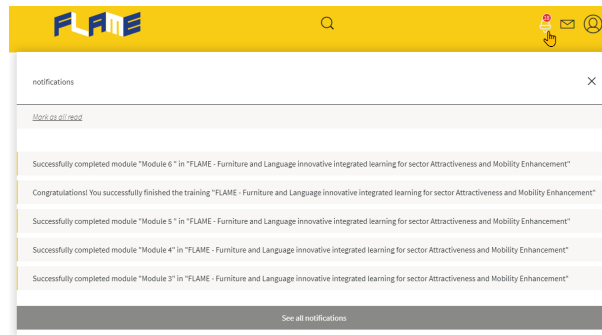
FLAME

notifications

Mark as all read

Successfully completed module "Module 6 " in "FLAME - Furniture and Language innovative integrated learning for sector Attractiveness and Mobility Enhancement"

Congratulations! You successfully finished the training "FLAME - Furniture and Language innovative integrated learning for sector Attractiveness and Mobility Enhancement"

Successfully completed module "Module 5 " in "FLAME - Furniture and Language innovative integrated learning for sector Attractiveness and Mobility Enhancement"

Successfully completed module "Module 4" in "FLAME - Furniture and Language innovative integrated learning for sector Attractiveness and Mobility Enhancement"

Successfully completed module "Module 3" in "FLAME - Furniture and Language innovative integrated learning for sector Attractiveness and Mobility Enhancement"

See all notifications